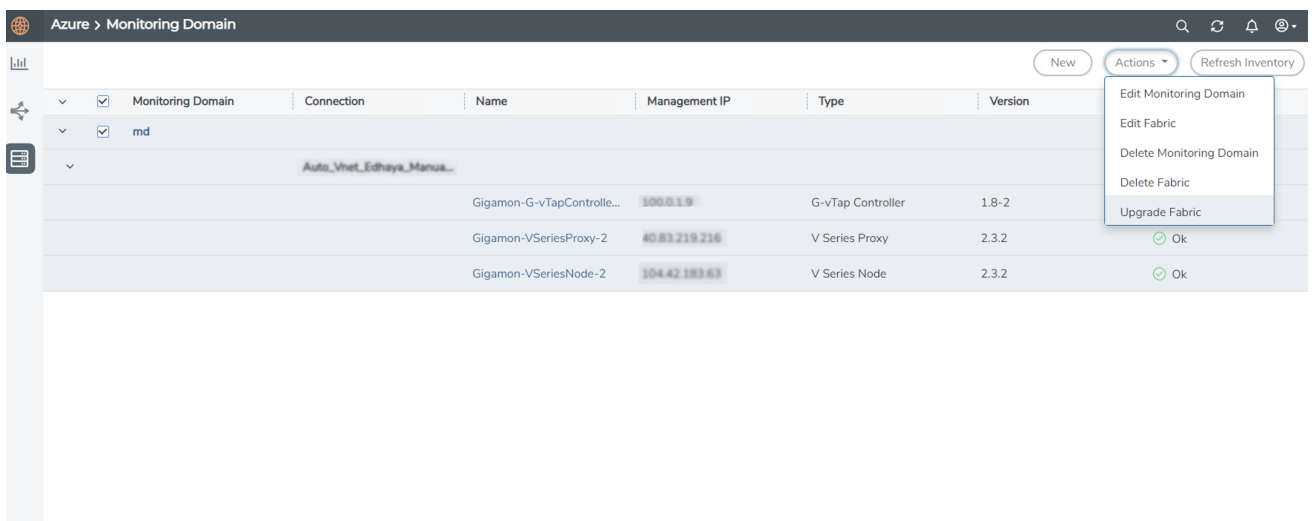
Azure > Monitoring Domain

New Actions Refresh Inventory

| | Monitoring Domain | Connection | Name | Management IP | Type | Version | |
|---|---|---|---|---|---|---|---|
| | md | | | | | | |
| | | Auto_Vnet_Edhaya_Manua... | | | | | |
| | | | Gigamon-G-vTapControlle... | 100.0.1.9 | G-vTap Controller | 1.8-2 | |
| | | | Gigamon-VSeriesProxy-2 | 40.83.219.216 | V Series Proxy | 2.3.2 | Ok |
| | | | Gigamon-VSeriesNode-2 | 104.42.183.63 | V Series Node | 2.3.2 | Ok |

Edit Monitoring Domain
Edit Fabric
Delete Monitoring Domain
Delete Fabric
Upgrade Fabric